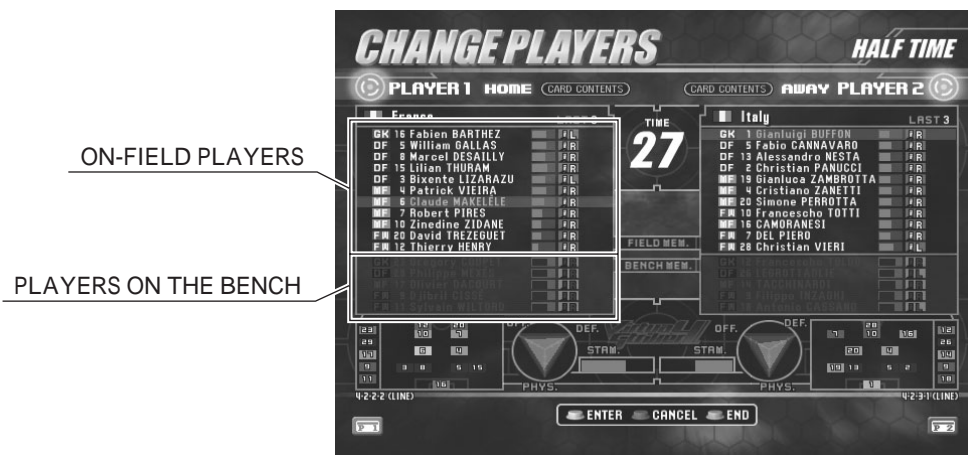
ON-FIELD PLAYERS

PLAYERS ON THE BENCH

CHANGE PLAYERS

HALF TIME

PLAYER 1 HOME CARD CONTENTS

CARD CONTENTS AWAY PLAYER 2

France

| | | |
|---|---|---|
| GK | 16 | Fabien BARTHEZ |
| DF | 5 | William GALLAS |
| DF | 8 | Marcel DESAILLY |
| DF | 15 | Lilian THURAM |
| DF | 3 | Bixente LIZARAZU |
| MF | 4 | Patrick VIEIRA |
| MF | 6 | Claude MAKELELE |
| MF | 7 | Robert PIRES |
| MF | 10 | Zinedine ZIDANE |
| FW | 20 | David TREZEGUET |
| FW | 12 | Thierry HENRY |

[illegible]

TIME

27

FIELD MEM.

BENCH MEM.

Italy

LAST 3

| | | |
|---|---|---|
| GK | 1 | Gianluigi BUFFON |
| DF | 5 | Fabio CANNAVARO |
| DF | 13 | Alessandro NESTA |
| DF | 2 | Christian PANUCCI |
| MF | 19 | Gianluca ZAMBROTTA |
| MF | 4 | Cristiano ZANETTI |
| MF | 20 | Simone PERROTTA |
| FW | 10 | Francesco TOTTI |
| MF | 16 | CAMORANESI |
| FW | 7 | DEL PIERO |
| FW | 28 | Christian VIERI |

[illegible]

OFF. DEF. STAM. PHYS.

OFF. DEF. STAM. PHYS.

4-2-2-2 (LINE)

4-2-3-1 (LINE)

ENTER CANCEL END